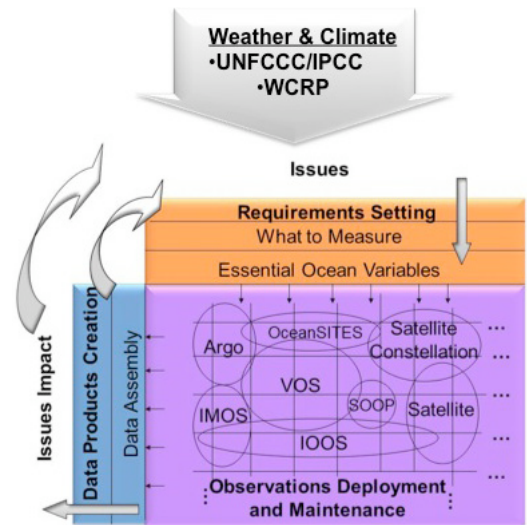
Weather & Climate
•UNFCCC/IPCC
•WCRP

Issues

Requirements Setting
What to Measure
Essential Ocean Variables

Issues Impact

Data Products Creation

Data Assembly

Argo
OceanSITES
Satellite Constellation
...
...
VOS
...
IMOS
SOOP
Satellite
...
IOOS
...
...

Observations Deployment and Maintenance